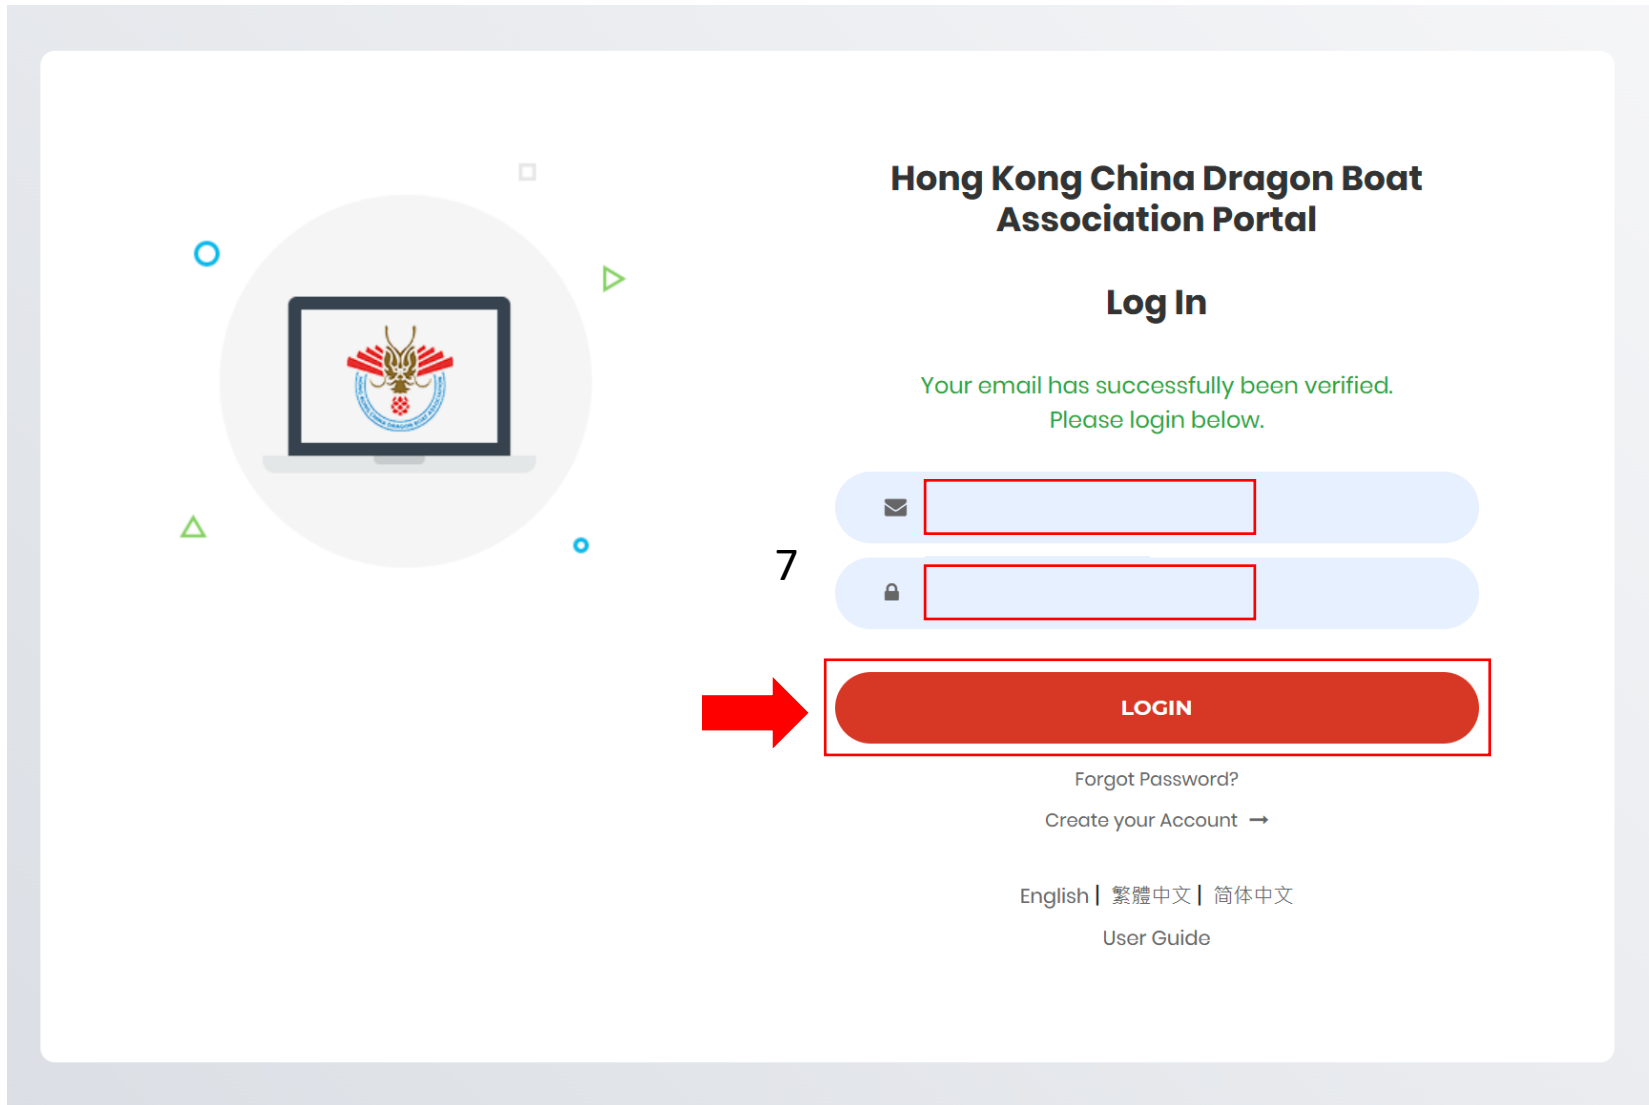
Hong Kong China Dragon Boat Association Portal

Log In

Your email has successfully been verified. Please login below.

7

LOGIN

Forgot Password?

Create your Account →

English | 繁體中文 | 简体中文

User Guide